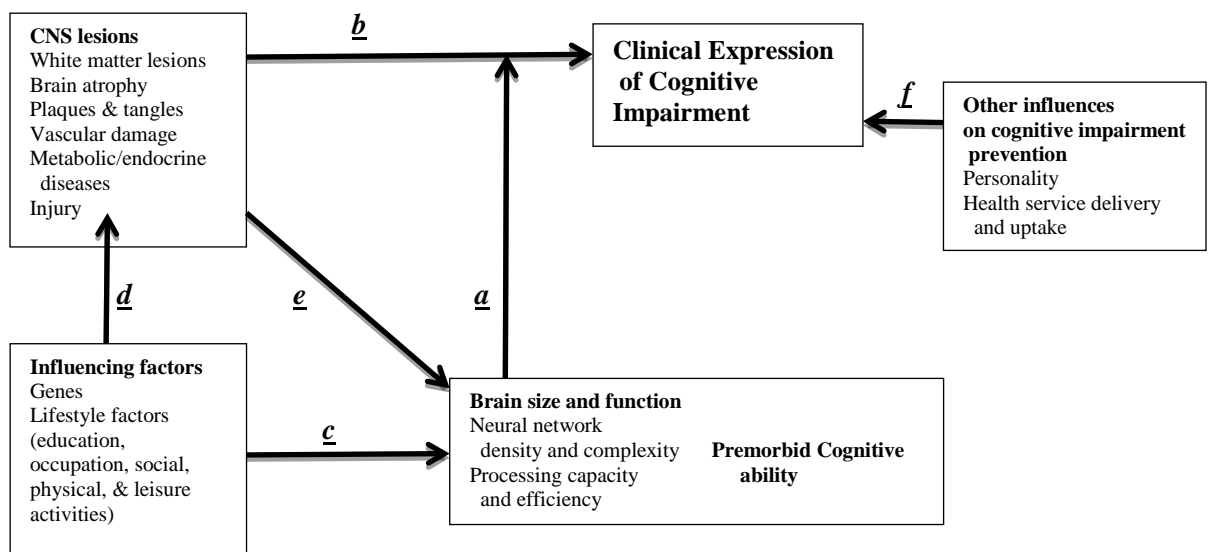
**CNS lesions**
White matter lesions
Brain atrophy
Plaques & tangles
Vascular damage
Metabolic/endocrine diseases
Injury

***b***

**Clinical Expression of Cognitive Impairment**

***f***

**Other influences on cognitive impairment prevention**
Personality
Health service delivery and uptake

***d***

***e***

***a***

**Influencing factors**
Genes
Lifestyle factors (education, occupation, social, physical, & leisure activities)

***c***

**Brain size and function**
Neural network density and complexity
Processing capacity and efficiency

**Premorbid Cognitive ability**